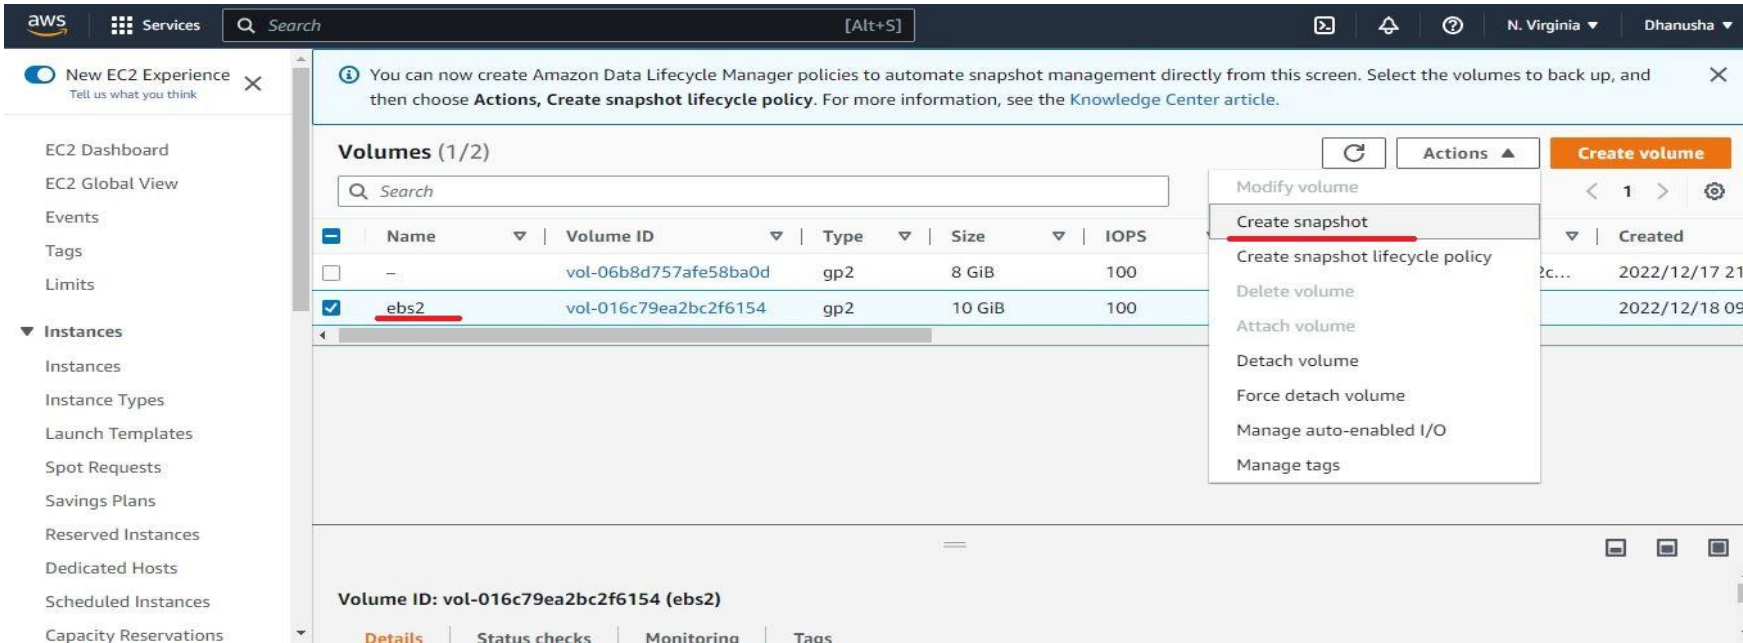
aws Services Search [Alt+S] N. Virginia Dhanusha

New EC2 Experience
Tell us what you think

EC2 Dashboard
EC2 Global View
Events
Tags
Limits

Instances
Instances
Instance Types
Launch Templates
Spot Requests
Savings Plans
Reserved Instances
Dedicated Hosts
Scheduled Instances
Capacity Reservations

You can now create Amazon Data Lifecycle Manager policies to automate snapshot management directly from this screen. Select the volumes to back up, and then choose **Actions, Create snapshot lifecycle policy**. For more information, see the Knowledge Center article.

Volumes (1/2)

Actions ▲ Create volume

Search

1

Modify volume
Create snapshot
Create snapshot lifecycle policy
Delete volume
Attach volume
Detach volume
Force detach volume
Manage auto-enabled I/O
Manage tags

| | Name | Volume ID | Type | Size | IOPS | | Created |
|---|---|---|---|---|---|---|---|
| | – | vol-06b8d757afe58ba0d | gp2 | 8 GiB | 100 | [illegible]c... | 2022/12/17 21 |
| ✓ | ebs2 | vol-016c79ea2bc2f6154 | gp2 | 10 GiB | 100 | | 2022/12/18 09 |

Volume ID: vol-016c79ea2bc2f6154 (ebs2)

Details Status checks Monitoring Tags